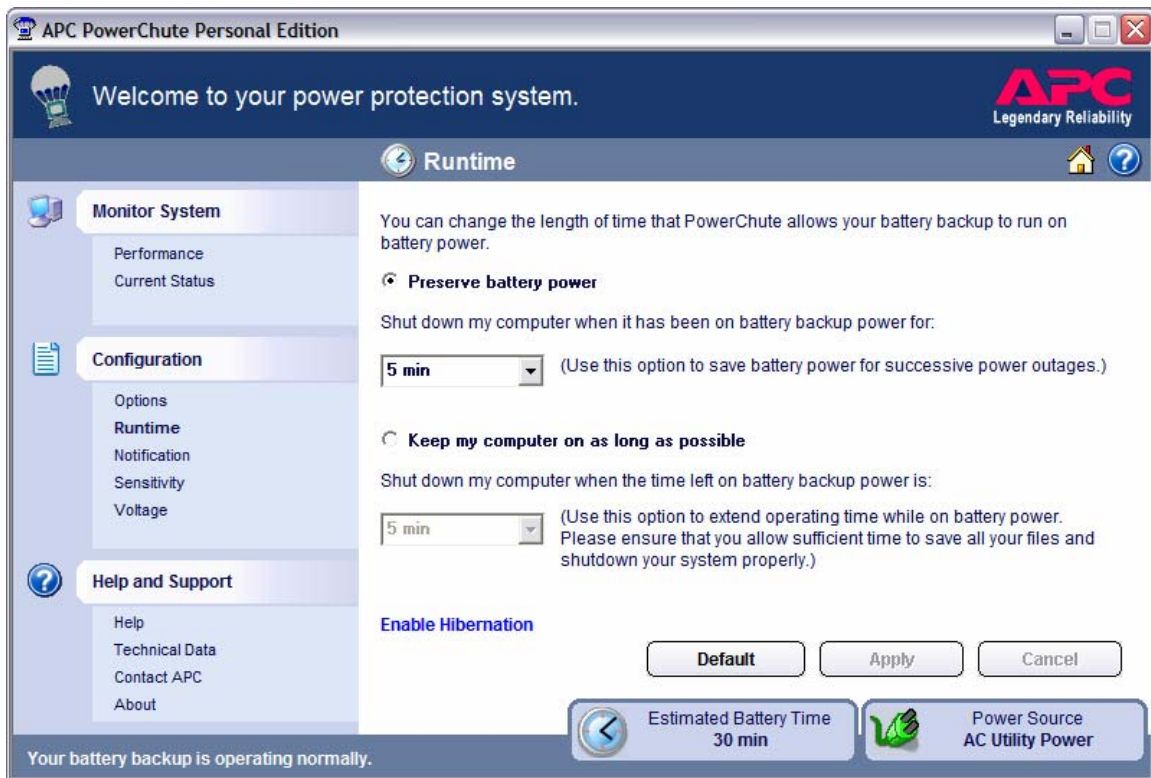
APC PowerChute Personal Edition

Welcome to your power protection system.

APC
Legendary Reliability

Runtime

Monitor System

Performance
Current Status

Configuration

Options
Runtime
Notification
Sensitivity
Voltage

Help and Support

Help
Technical Data
Contact APC
About

You can change the length of time that PowerChute allows your battery backup to run on battery power.

Preserve battery power

Shut down my computer when it has been on battery backup power for:

5 min (Use this option to save battery power for successive power outages.)

Keep my computer on as long as possible

Shut down my computer when the time left on battery backup power is:

5 min (Use this option to extend operating time while on battery power. Please ensure that you allow sufficient time to save all your files and shutdown your system properly.)

Enable Hibernation

Default Apply Cancel

Estimated Battery Time
30 min

Power Source
AC Utility Power

Your battery backup is operating normally.